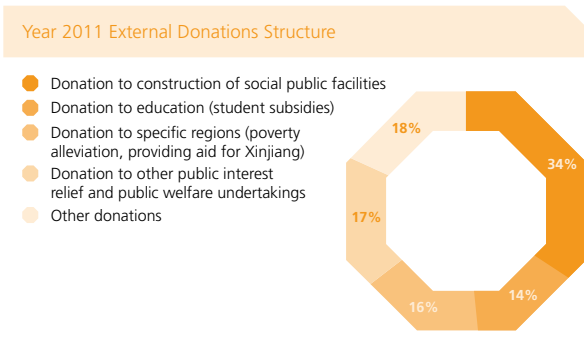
Year 2011 External Donations Structure

Donation to construction of social public facilities
Donation to education (student subsidies)
Donation to specific regions (poverty alleviation, providing aid for Xinjiang)
Donation to other public interest relief and public welfare undertakings
Other donations

18%
34%
17%
16%
14%